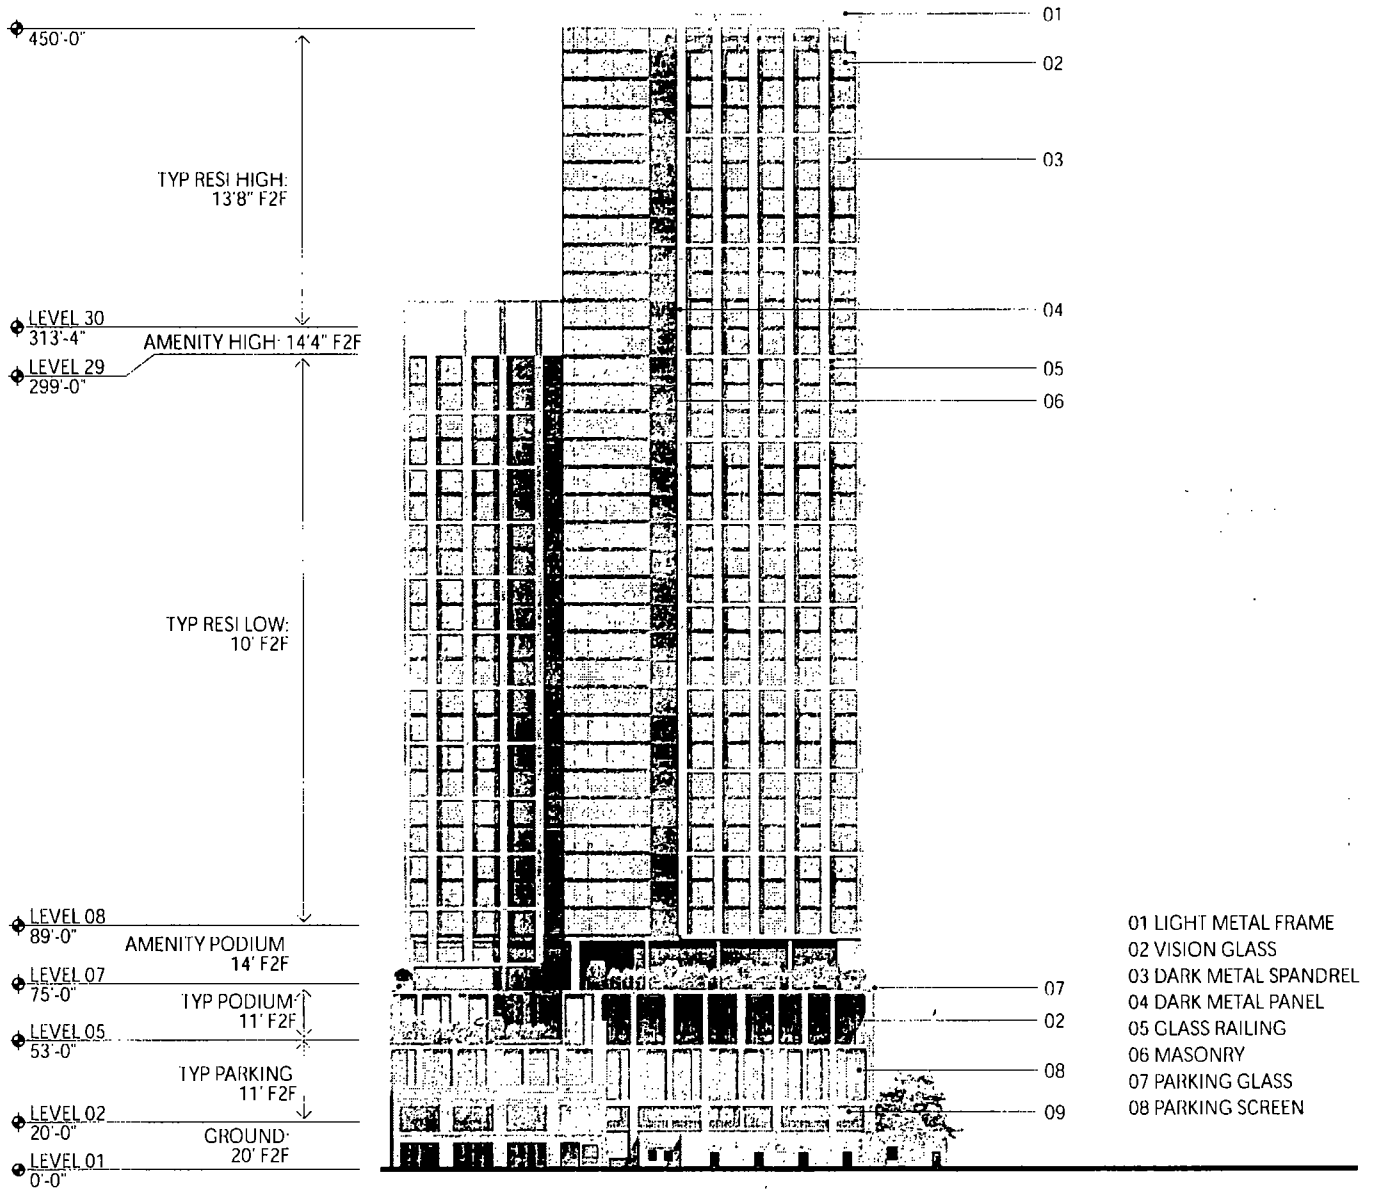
450'-0"

TYP RESI HIGH:
13'8" F2F

LEVEL 30
313'-4"
AMENITY HIGH: 14'4" F2F
LEVEL 29
299'-0"

TYP RESI LOW:
10' F2F

LEVEL 08
89'-0"
AMENITY PODIUM
14' F2F
LEVEL 07
75'-0"
TYP PODIUM
11' F2F
LEVEL 05
53'-0"
TYP PARKING
11' F2F
LEVEL 02
20'-0"
GROUND
20' F2F
LEVEL 01
0'-0"

01
02
03
04
05
06
07
02
08
09

01 LIGHT METAL FRAME
02 VISION GLASS
03 DARK METAL SPANDREL
04 DARK METAL PANEL
05 GLASS RAILING
06 MASONRY
07 PARKING GLASS
08 PARKING SCREEN